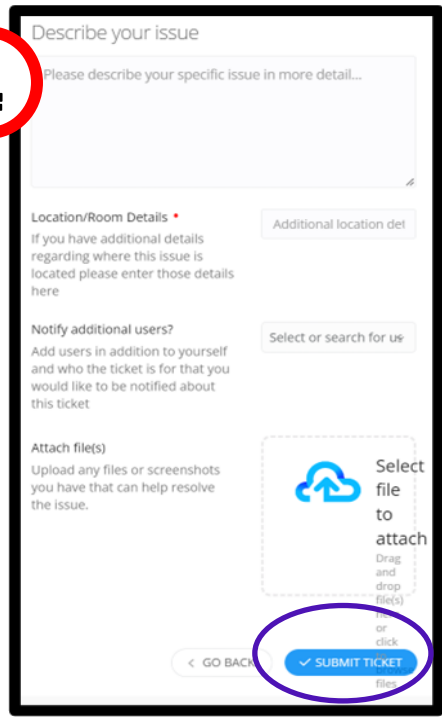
Describe your issue

Please describe your specific issue in more detail...

Location/Room Details *
If you have additional details regarding where this issue is located please enter those details here

Additional location det

Notify additional users?
Add users in addition to yourself and who the ticket is for that you would like to be notified about this ticket

Select or search for us

Attach file(s)
Upload any files or screenshots you have that can help resolve the issue.

Select file to attach
Drag and drop file(s) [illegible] or click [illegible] files

< GO BACK

✓ SUBMIT TICKET